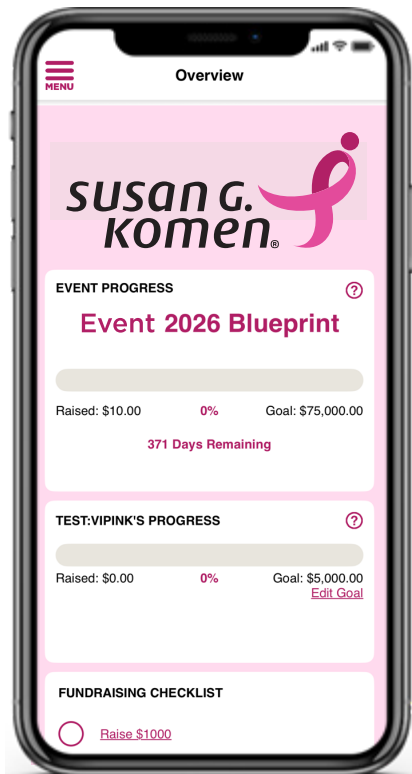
MENU

Overview

SUSAN G. KOMEN®

EVENT PROGRESS

?

Event 2026 Blueprint

Raised: $10.00

0%

Goal: $75,000.00

371 Days Remaining

TEST:VIPINK'S PROGRESS

?

Raised: $0.00

0%

Goal: $5,000.00

Edit Goal

FUNDRAISING CHECKLIST

Raise $1000